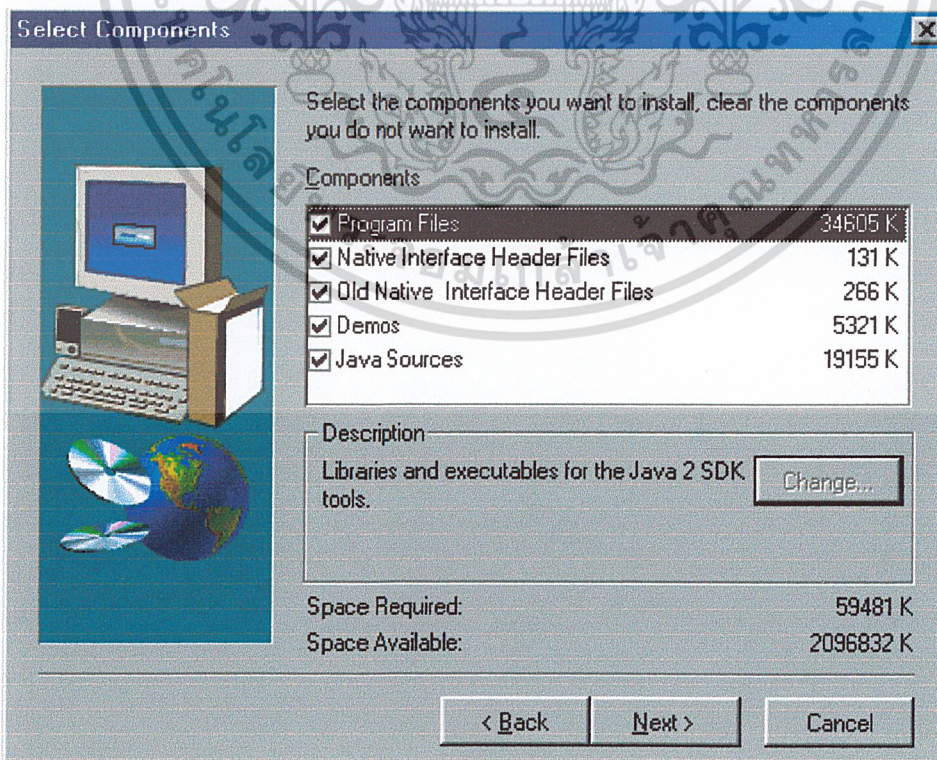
Select Components

Select the components you want to install, clear the components you do not want to install.

Components

| | |
|---|---|
| Program Files | 34605 K |
| Native Interface Header Files | 131 K |
| Old Native Interface Header Files | 266 K |
| Demos | 5321 K |
| Java Sources | 19155 K |

Description

Libraries and executables for the Java 2 SDK tools.

Change...

Space Required: 59481 K

Space Available: 2096832 K

< Back

Next >

Cancel